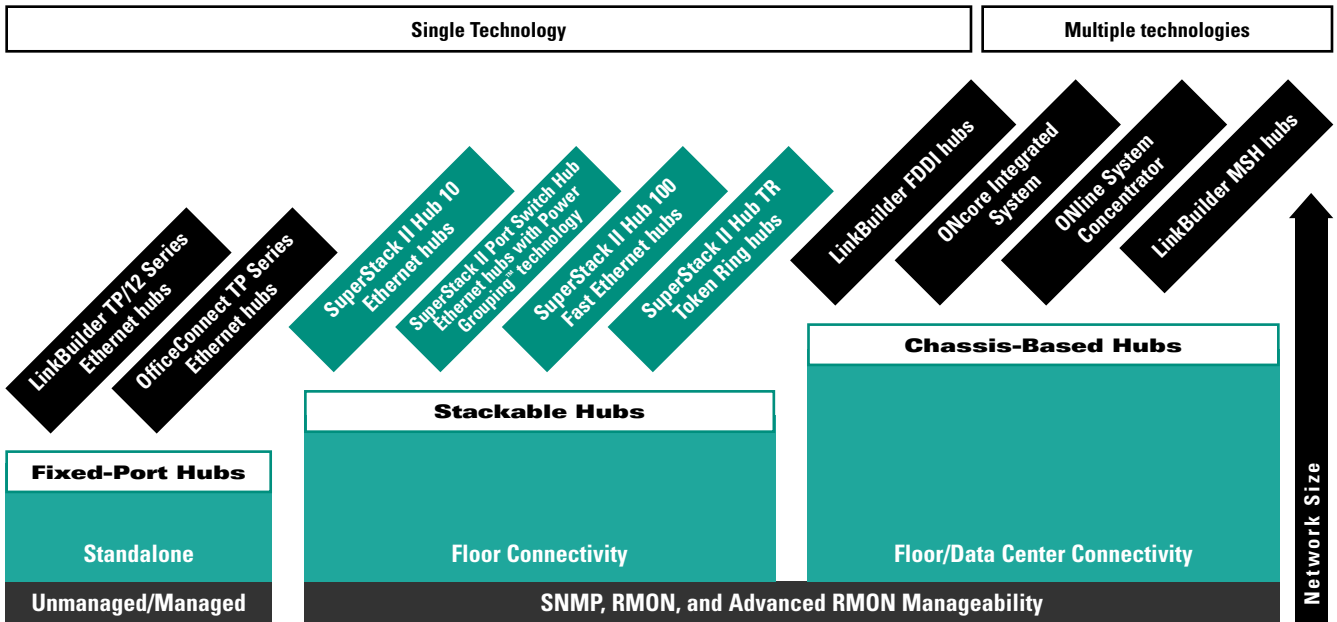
Single Technology

Multiple technologies

LinkBuilder TP/12 Series Ethernet hubs

OfficeConnect TP Series Ethernet hubs

SuperStack II Hub 10 Ethernet hubs

SuperStack II Port Switch Hub Ethernet hubs with Power Grouping™ technology

SuperStack II Hub 100 Fast Ethernet hubs

SuperStack II Hub TR Token Ring hubs

LinkBuilder FDDI hubs

ONcore Integrated System

ONline System Concentrator

LinkBuilder MSH hubs

Chassis-Based Hubs

Stackable Hubs

Fixed-Port Hubs

Standalone

Floor Connectivity

Floor/Data Center Connectivity

Network Size

Unmanaged/Managed

SNMP, RMON, and Advanced RMON Manageability